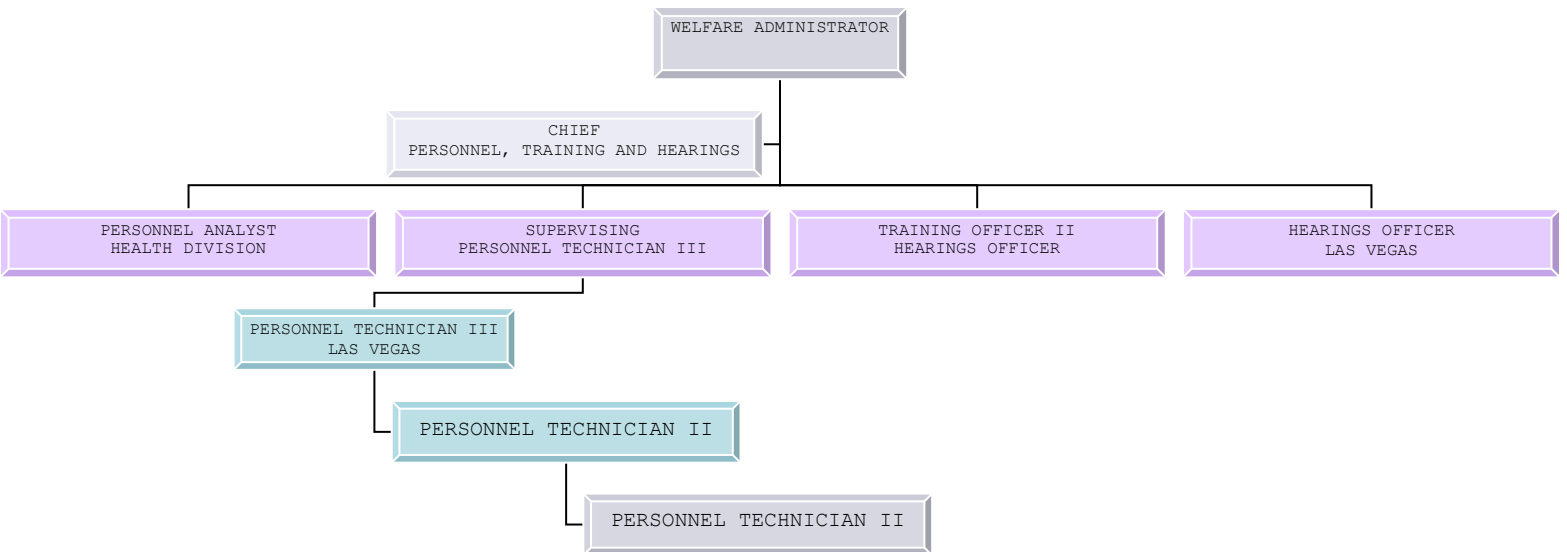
WELFARE ADMINISTRATOR

CHIEF
PERSONNEL, TRAINING AND HEARINGS

PERSONNEL ANALYST
HEALTH DIVISION

SUPERVISING
PERSONNEL TECHNICIAN III

TRAINING OFFICER II
HEARINGS OFFICER

HEARINGS OFFICER
LAS VEGAS

PERSONNEL TECHNICIAN III
LAS VEGAS

PERSONNEL TECHNICIAN II

PERSONNEL TECHNICIAN II